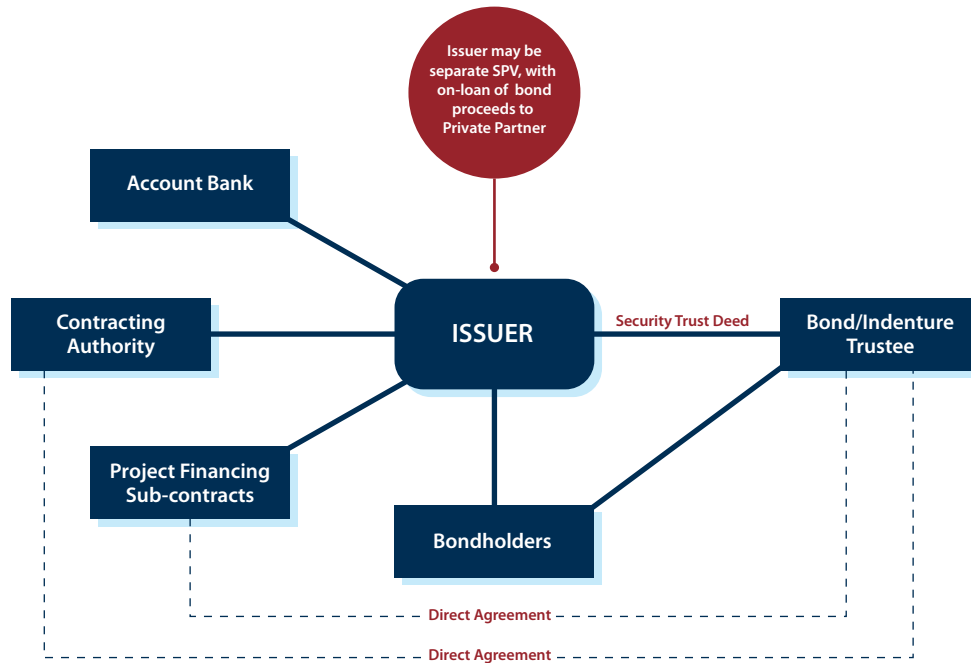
Issuer may be separate SPV, with on-loan of bond proceeds to Private Partner

Account Bank

Contracting Authority

ISSUER

Security Trust Deed

Bond/Indenture Trustee

Project Financing Sub-contracts

Bondholders

Direct Agreement

Direct Agreement